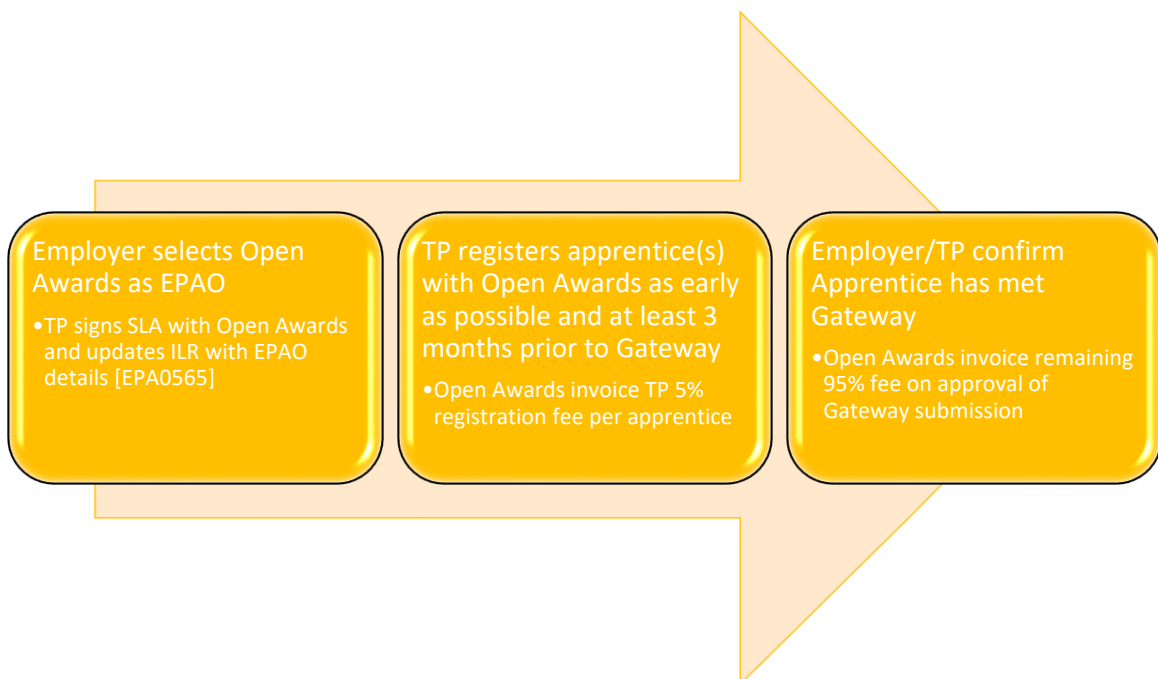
Employer selects Open Awards as EPAO

•TP signs SLA with Open Awards and updates ILR with EPAO details [EPA0565]

TP registers apprentice(s) with Open Awards as early as possible and at least 3 months prior to Gateway

•Open Awards invoice TP 5% registration fee per apprentice

Employer/TP confirm Apprentice has met Gateway

•Open Awards invoice remaining 95% fee on approval of Gateway submission